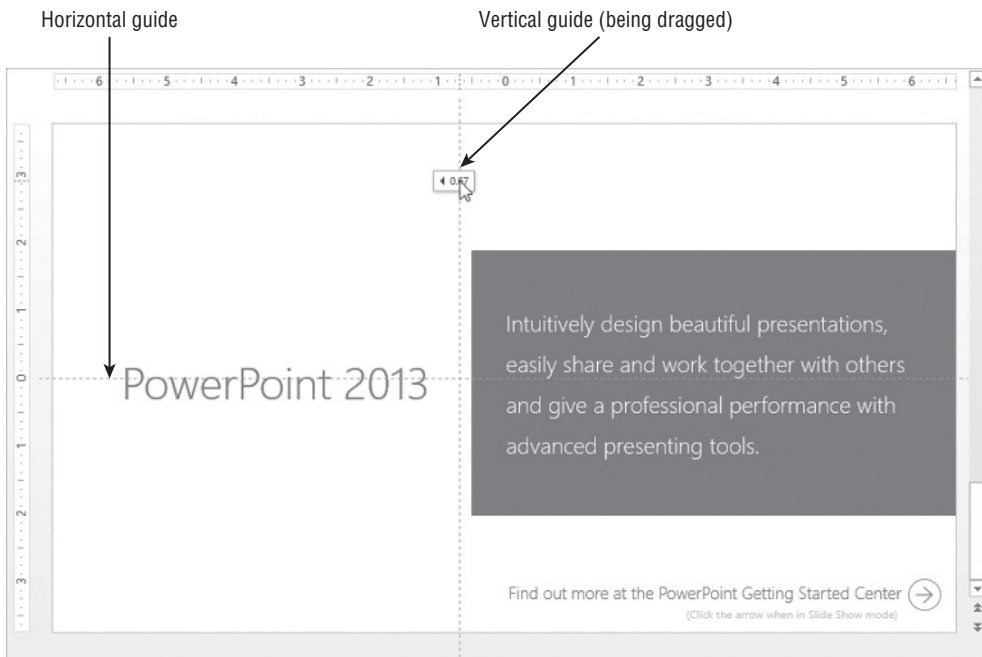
Horizontal guide

Vertical guide (being dragged)

6 5 4 3 2 1 0 1 2 3 4 5 6

3 2 1 0 1 2 3

◂ 0.67

PowerPoint 2013

Intuitively design beautiful presentations, easily share and work together with others and give a professional performance with advanced presenting tools.

Find out more at the PowerPoint Getting Started Center

(Click the arrow when in Slide Show mode)